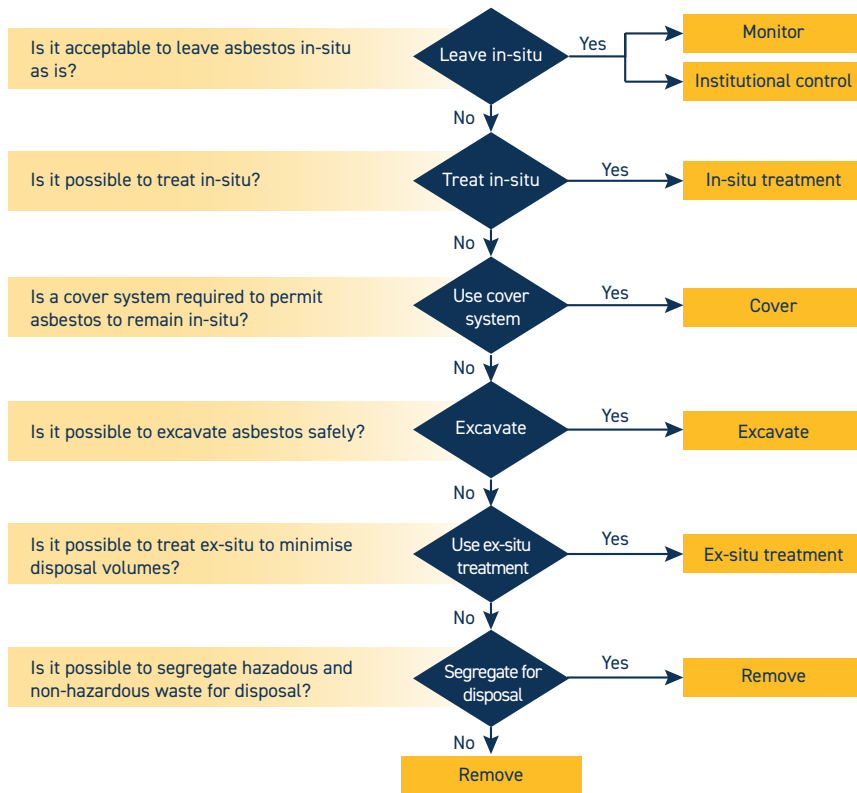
Is it acceptable to leave asbestos in-situ as is?

Leave in-situ

Yes

Monitor

Institutional control

No

Is it possible to treat in-situ?

Treat in-situ

Yes

In-situ treatment

No

Is a cover system required to permit asbestos to remain in-situ?

Use cover system

Yes

Cover

No

Is it possible to excavate asbestos safely?

Excavate

Yes

Excavate

No

Is it possible to treat ex-situ to minimise disposal volumes?

Use ex-situ treatment

Yes

Ex-situ treatment

No

Is it possible to segregate hazadous and non-hazardous waste for disposal?

Segregate for disposal

Yes

Remove

No

Remove